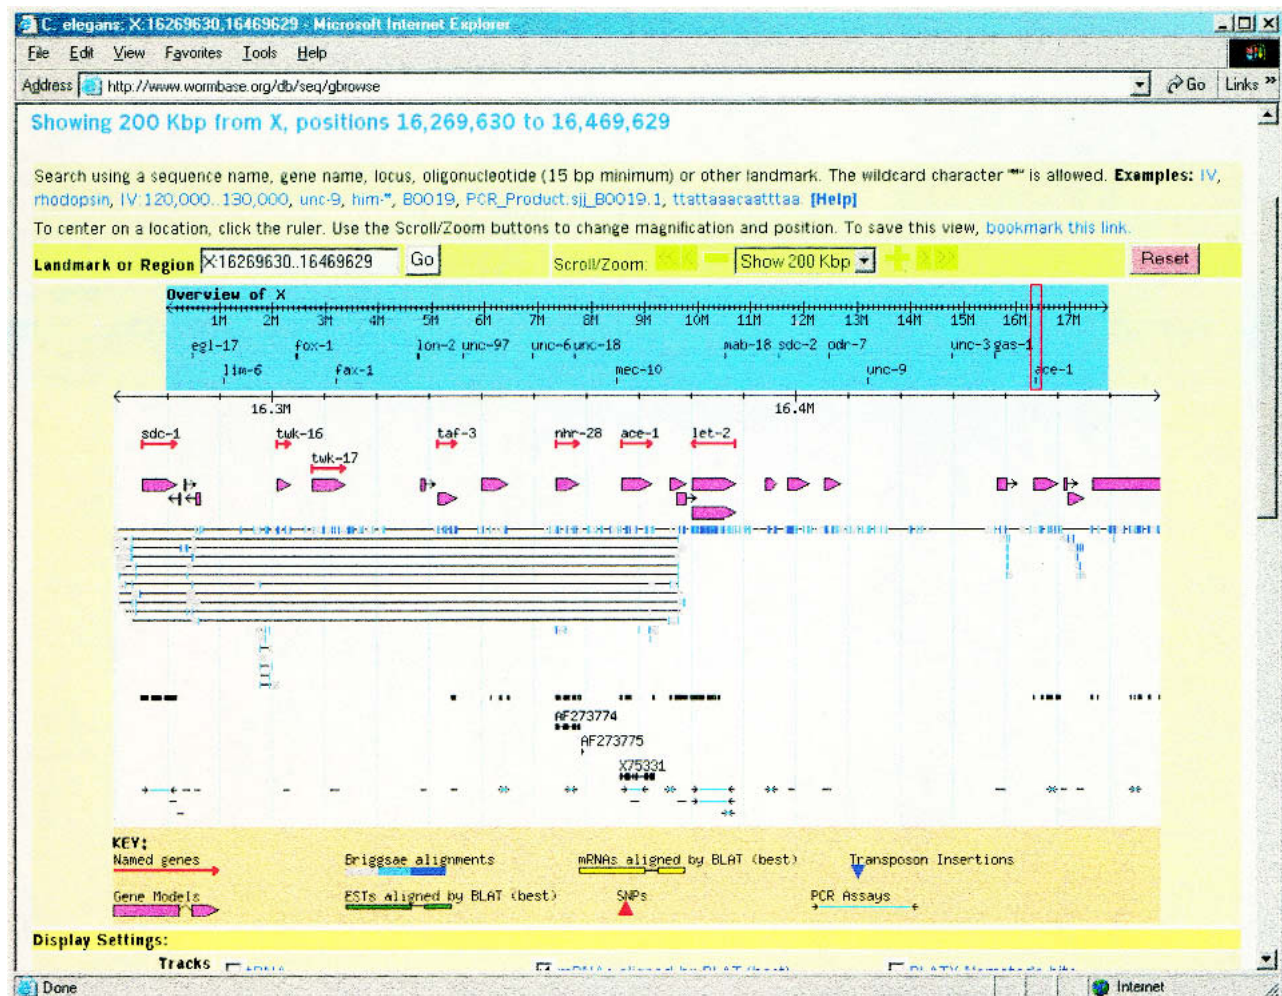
C. elegans: X:16269630..16469629 - Microsoft Internet Explorer

File Edit View Favorites Tools Help

Address http://www.wormbase.org/db/seq/gbrowse Go Links

Showing 200 Kbp from X, positions 16,269,630 to 16,469,629

Search using a sequence name, gene name, locus, oligonucleotide (15 bp minimum) or other landmark. The wildcard character "*" is allowed. Examples: IV, rhodopsin, IV:120,000..130,000, unc-9, him-*, B0019, PCR_Product:sjj_B0019.1, ttattaaacaatttaa. [Help]

To center on a location, click the ruler. Use the Scroll/Zoom buttons to change magnification and position. To save this view, bookmark this link.

Landmark or Region X:16269630..16469629 Go Scroll/Zoom: Show 200 Kbp Reset

Overview of X
1M 2M 3M 4M 5M 6M 7M 8M 9M 10M 11M 12M 13M 14M 15M 16M 17M
egl-17 fox-1 lon-2 unc-97 unc-6 unc-18 mab-18 sdc-2 odr-7 unc-3 gas-1
lin-6 fax-1 mec-10 unc-9 ace-1

16.3M 16.4M

sdc-1 twk-16 taf-3 nhr-28 ace-1 let-2
twk-17

AF273774
AF273775
X75331

KEY:
Named genes
Briggsae alignments
mRNAs aligned by BLAT (best)
Transposon Insertions
Gene Models
ESTs aligned by BLAT (best)
SNPs
PCR Assays

Display Settings:
Tracks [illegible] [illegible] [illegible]

Done Internet